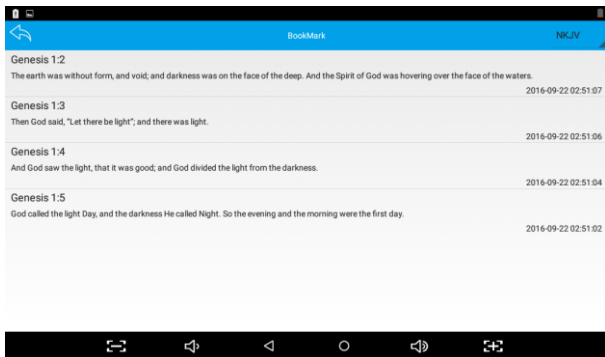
BookMark

NKJV

Genesis 1:2

The earth was without form, and void; and darkness was on the face of the deep. And the Spirit of God was hovering over the face of the waters.

2016-09-22 02:51:07

Genesis 1:3

Then God said, "Let there be light"; and there was light.

2016-09-22 02:51:06

Genesis 1:4

And God saw the light, that it was good; and God divided the light from the darkness.

2016-09-22 02:51:04

Genesis 1:5

God called the light Day, and the darkness He called Night. So the evening and the morning were the first day.

2016-09-22 02:51:02